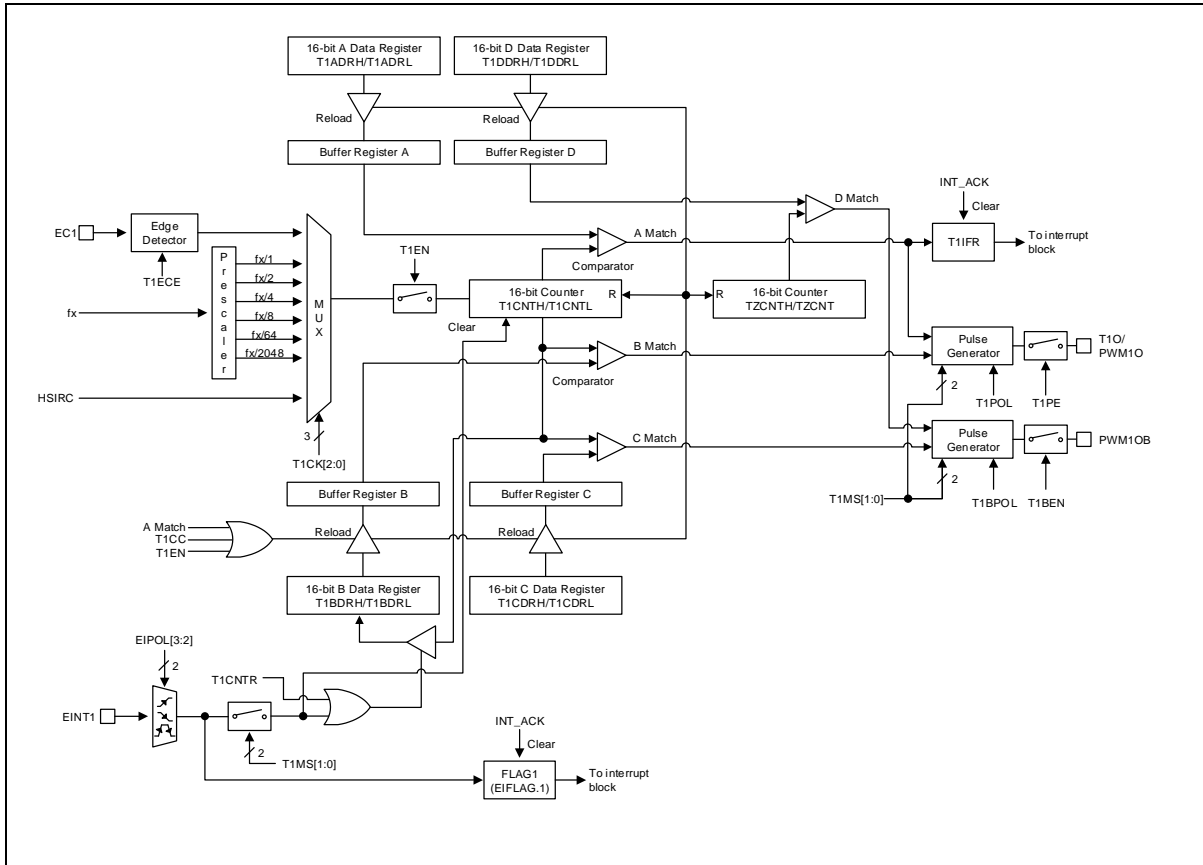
16-bit A Data Register
T1ADRH/T1ADRL

16-bit D Data Register
T1DDRH/T1DDRL

Reload

Reload

Buffer Register A

Buffer Register D

INT_ACK

Clear

D Match

EC1

Edge Detector

T1ECE

Prescaler

fx/1

fx/2

fx/4

fx/8

fx/64

fx/2048

fx

MUX

HSIRC

3

T1CK[2:0]

T1EN

A Match

Comparator

16-bit Counter
T1CNTH/T1CNTL

R

Clear

R

16-bit Counter
TZCNTH/TZCNT

T1IFR

To interrupt block

B Match

Comparator

Pulse Generator

T1O/
PWM1O

2

T1POL

T1PE

C Match

Pulse Generator

PWM1OB

2

T1MS[1:0]

T1BPOL

T1BEN

Buffer Register B

Buffer Register C

A Match

T1CC

T1EN

Reload

Reload

16-bit B Data Register
T1BDRH/T1BDRL

16-bit C Data Register
T1CDRH/T1CDRL

EIPOL[3:2]

2

T1CNTR

EINT1

2

T1MS[1:0]

INT_ACK

Clear

FLAG1
(EIFLAG.1)

To interrupt block